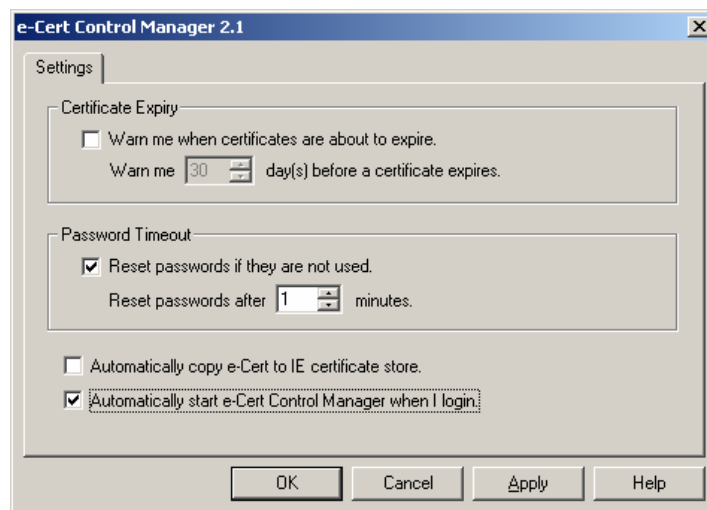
e-Cert Control Manager 2.1

Settings

Certificate Expiry

Warn me when certificates are about to expire.

Warn me 30 day(s) before a certificate expires.

Password Timeout

Reset passwords if they are not used.

Reset passwords after 1 minutes.

Automatically copy e-Cert to IE certificate store.

Automatically start e-Cert Control Manager when I login.

OK Cancel Apply Help